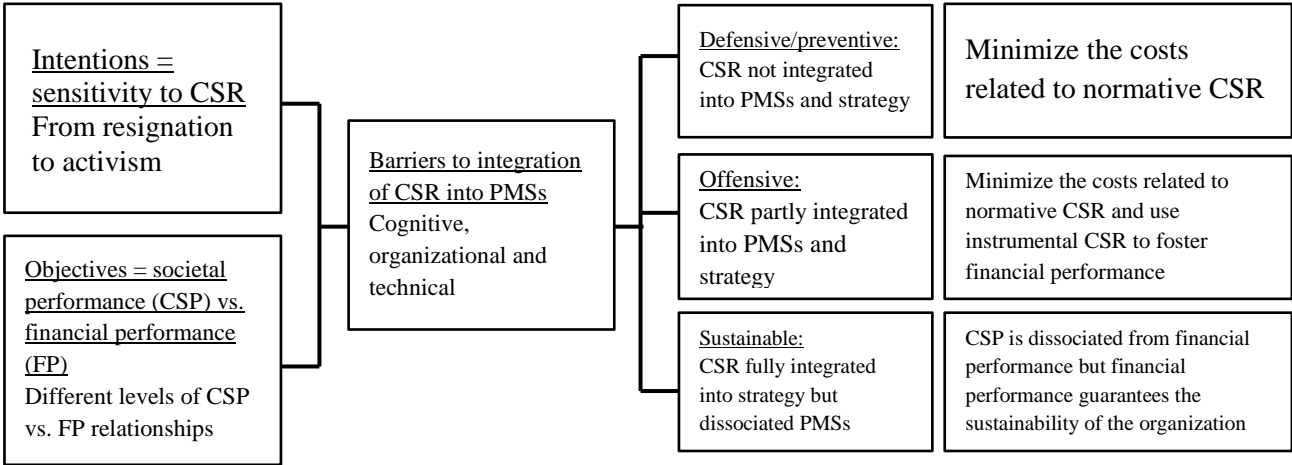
Intentions = sensitivity to CSR
From resignation to activism

Objectives = societal performance (CSP) vs. financial performance (FP)
Different levels of CSP vs. FP relationships

Barriers to integration of CSR into PMSs
Cognitive, organizational and technical

Defensive/preventive:
CSR not integrated into PMSs and strategy

Minimize the costs related to normative CSR

Offensive:
CSR partly integrated into PMSs and strategy

Minimize the costs related to normative CSR and use instrumental CSR to foster financial performance

Sustainable:
CSR fully integrated into strategy but dissociated PMSs

CSP is dissociated from financial performance but financial performance guarantees the sustainability of the organization